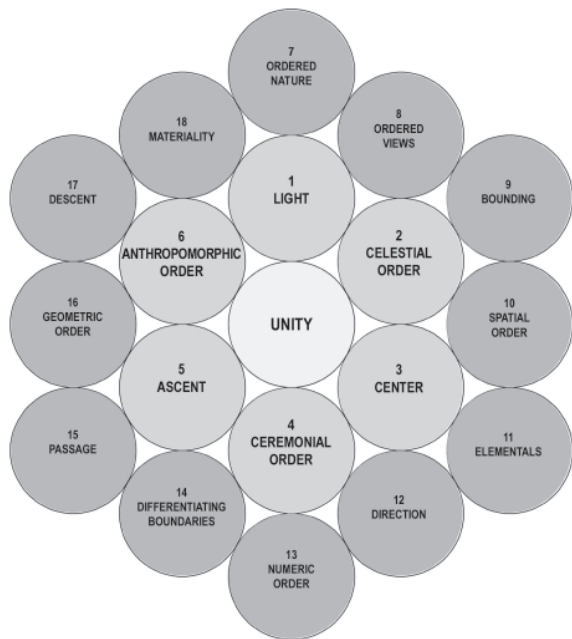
7
ORDERED
NATURE

18
MATERIALITY

8
ORDERED
VIEWS

17
DESCENT

1
LIGHT

9
BOUNDING

6
ANTHROPOMORPHIC
ORDER

2
CELESTIAL
ORDER

16
GEOMETRIC
ORDER

UNITY

10
SPATIAL
ORDER

5
ASCENT

3
CENTER

15
PASSAGE

4
CEREMONIAL
ORDER

11
ELEMENTALS

14
DIFFERENTIATING
BOUNDARIES

12
DIRECTION

13
NUMERIC
ORDER